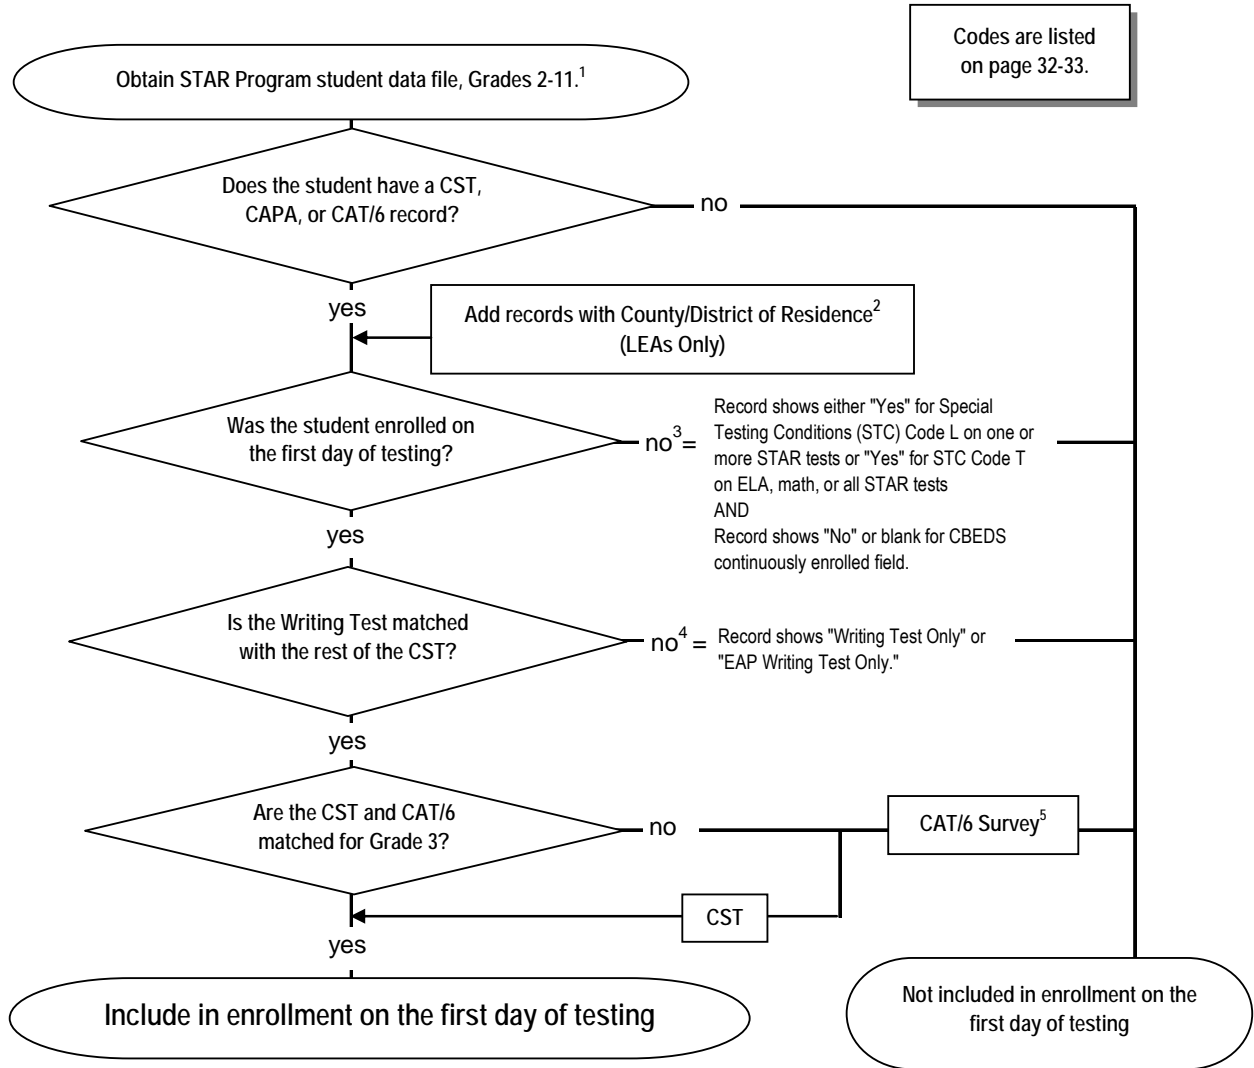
Codes are listed on page 32-33.

Obtain STAR Program student data file, Grades 2-11.$^1$

Does the student have a CST, CAPA, or CAT/6 record?

no

yes

Add records with County/District of Residence$^2$ (LEAs Only)

Was the student enrolled on the first day of testing?

no$^3$ =

Record shows either "Yes" for Special Testing Conditions (STC) Code L on one or more STAR tests or "Yes" for STC Code T on ELA, math, or all STAR tests
AND
Record shows "No" or blank for CBEDS continuously enrolled field.

yes

Is the Writing Test matched with the rest of the CST?

no$^4$ =

Record shows "Writing Test Only" or "EAP Writing Test Only."

yes

Are the CST and CAT/6 matched for Grade 3?

no

CAT/6 Survey$^5$

CST

yes

Include in enrollment on the first day of testing

Not included in enrollment on the first day of testing